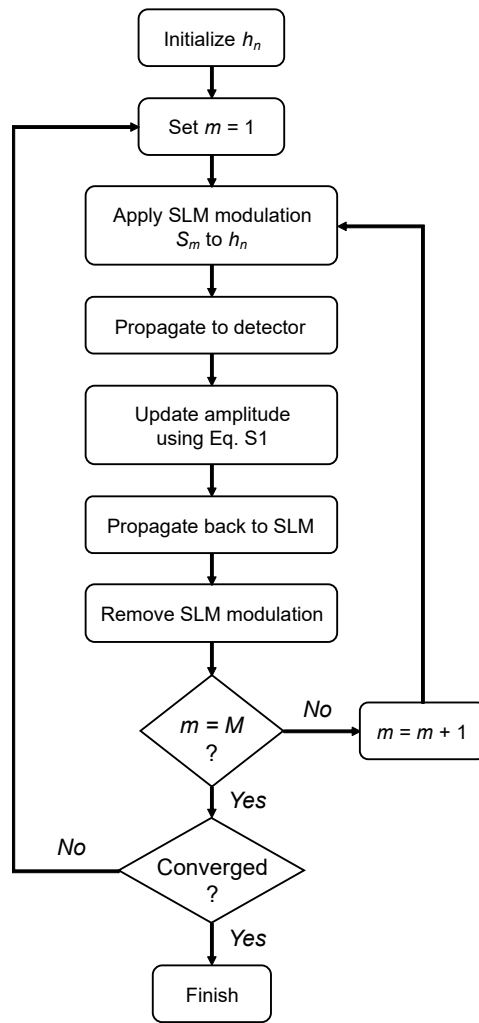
Initialize $h_n$

Set $m = 1$

Apply SLM modulation $S_m$ to $h_n$

Propagate to detector

Update amplitude using Eq. S1

Propagate back to SLM

Remove SLM modulation

$m = M$ ?

No

$m = m + 1$

Yes

No

Converged ?

Yes

Finish